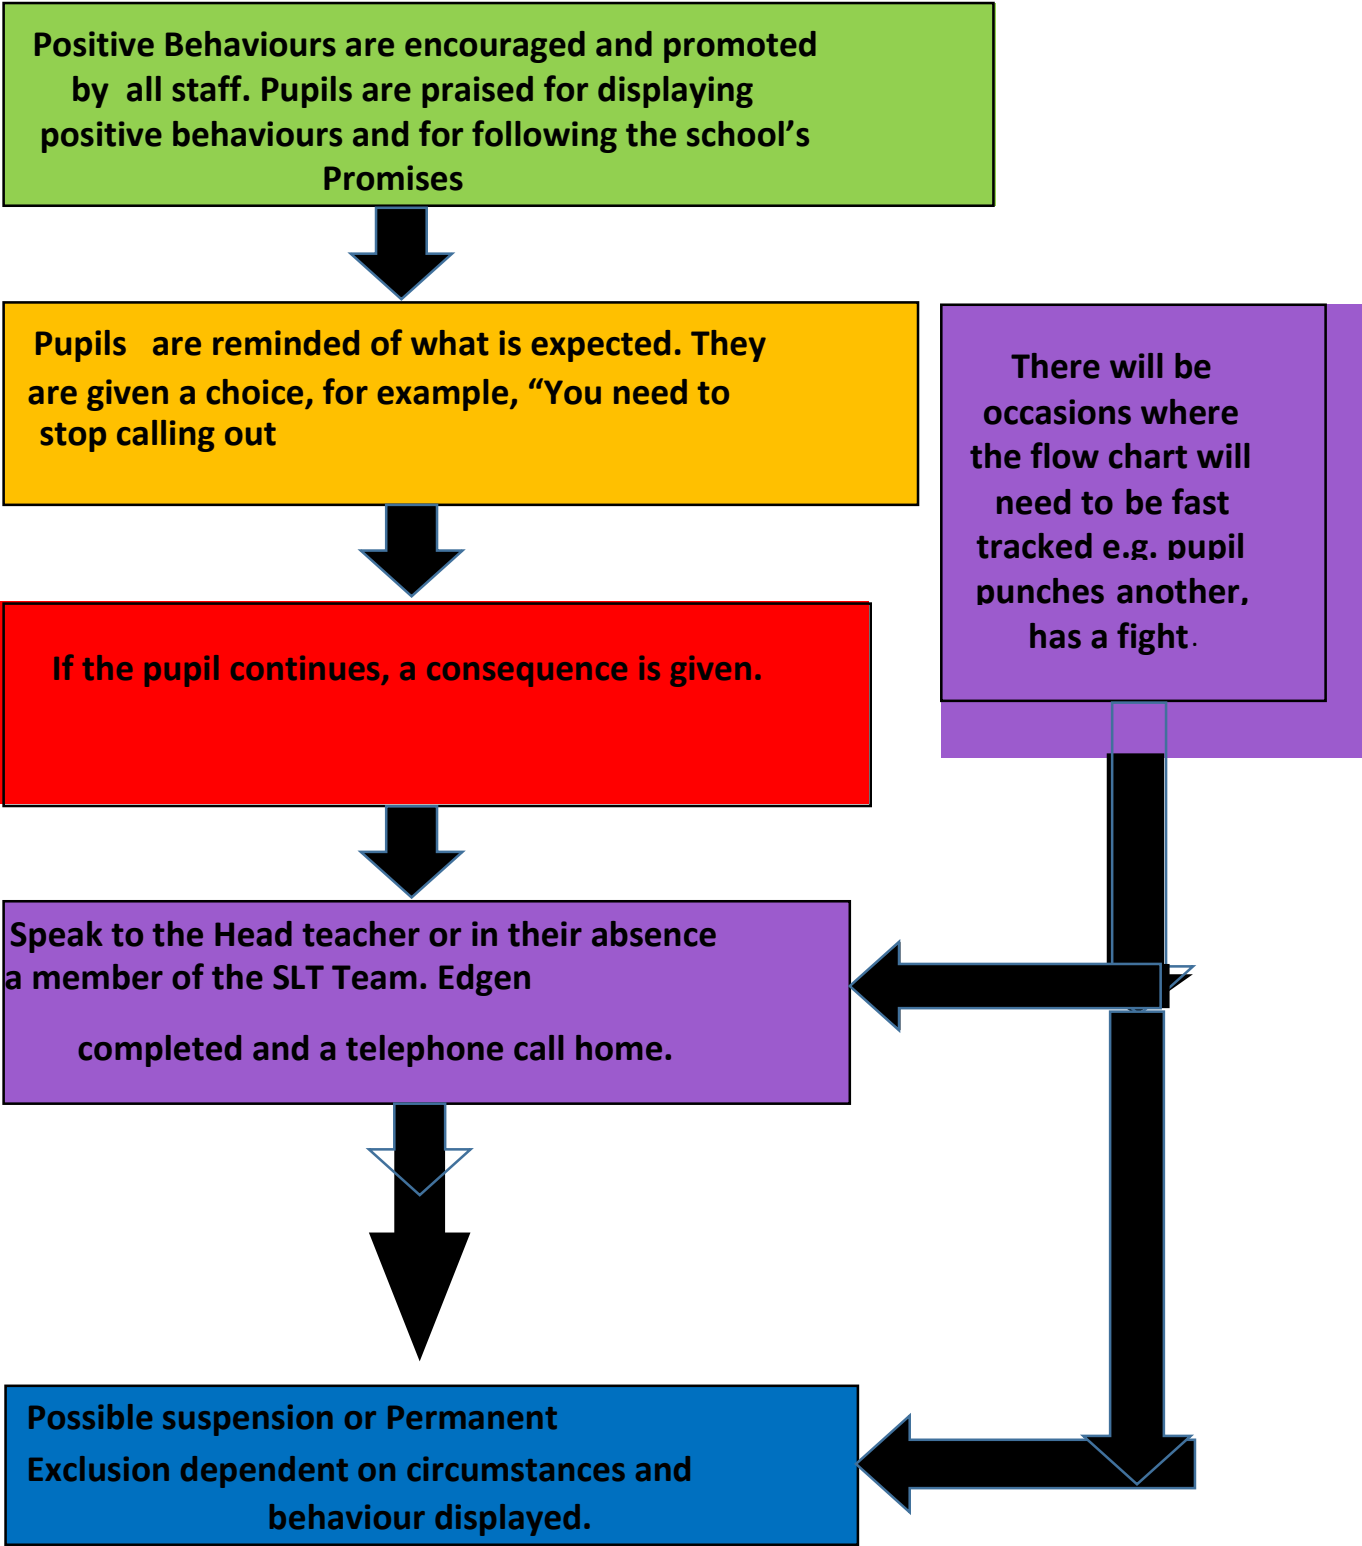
Positive Behaviours are encouraged and promoted by all staff. Pupils are praised for displaying positive behaviours and for following the school's Promises

Pupils are reminded of what is expected. They are given a choice, for example, "You need to stop calling out

There will be occasions where the flow chart will need to be fast tracked e.g. pupil punches another, has a fight.

If the pupil continues, a consequence is given.

Speak to the Head teacher or in their absence a member of the SLT Team. Edgen

completed and a telephone call home.

Possible suspension or Permanent Exclusion dependent on circumstances and behaviour displayed.